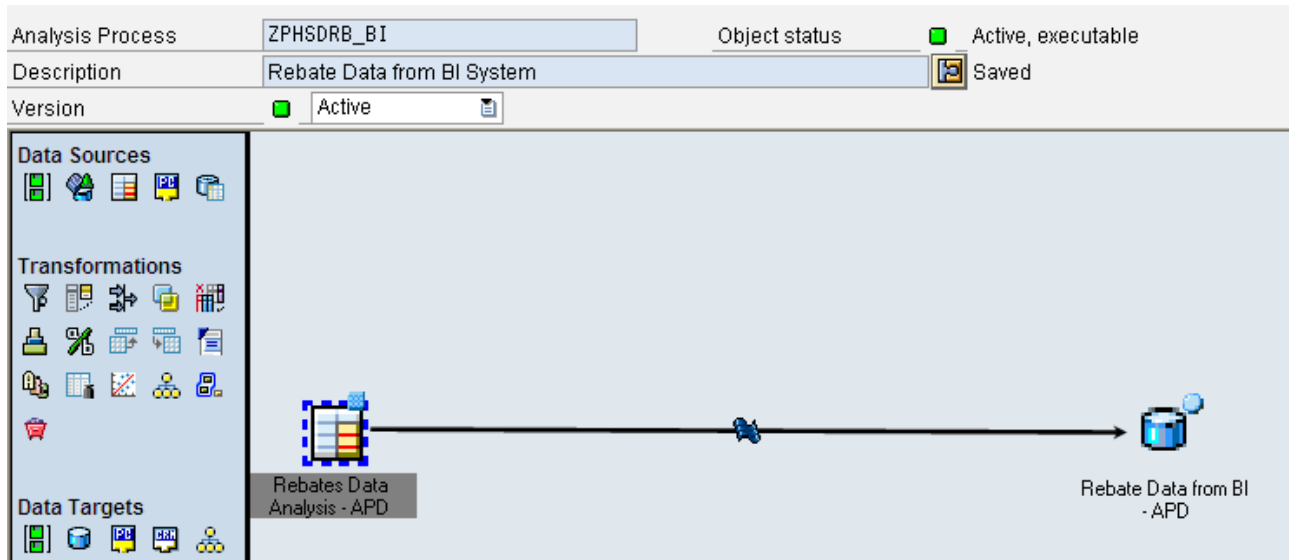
Analysis Process ZPHSDRB_BI Object status Active, executable

Description Rebate Data from BI System Saved

Version Active

Data Sources

Transformations

Data Targets

Rebates Data Analysis - APD

Rebate Data from BI - APD